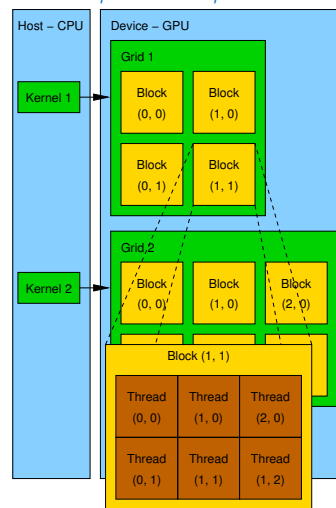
Host – CPU

Device – GPU

Kernel 1

Grid 1

Block (0, 0)

Block (1, 0)

Block (0, 1)

Block (1, 1)

Kernel 2

Grid 2

Block (0, 0)

Block (1, 0)

Block (2, 0)

Block (1, 1)

| Thread (0, 0) | Thread (1, 0) | Thread (2, 0) |
|---|---|---|
| Thread (0, 1) | Thread (1, 1) | Thread (1, 2) |